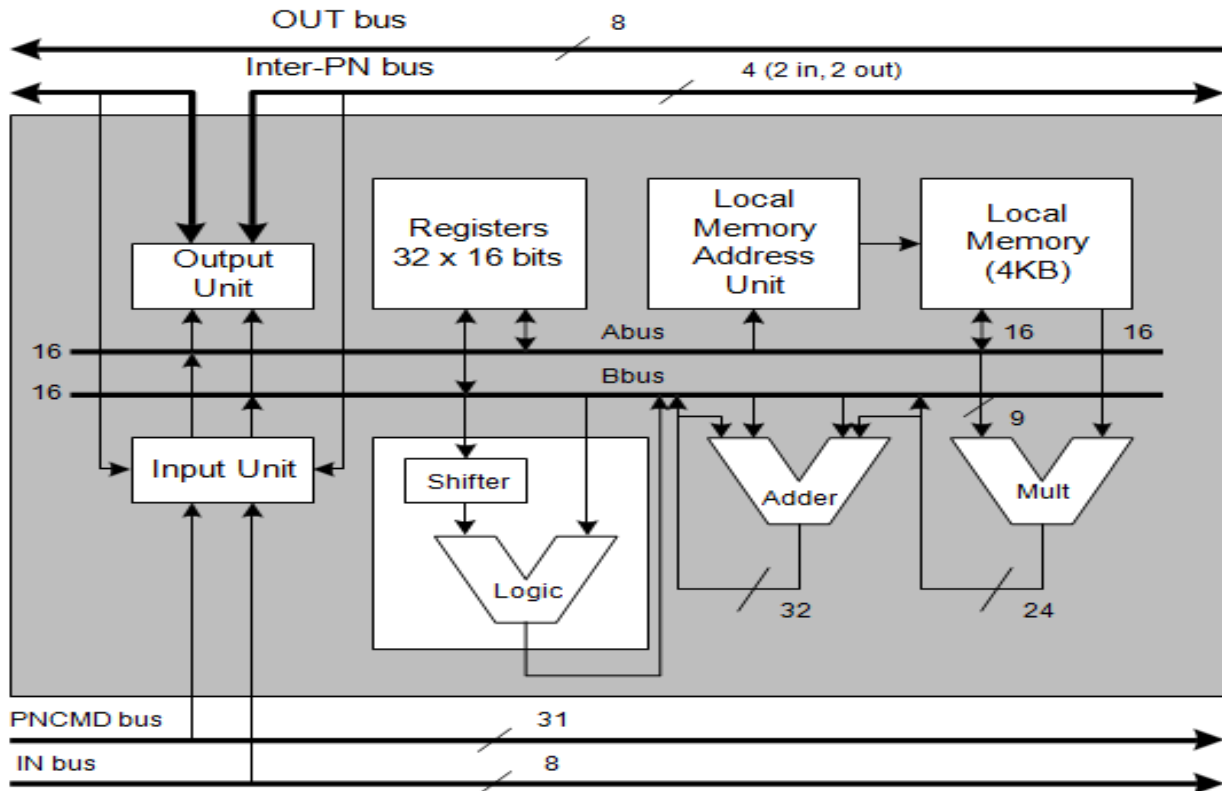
OUT bus
8
Inter-PN bus
4 (2 in, 2 out)
Output Unit
Registers 32 x 16 bits
Local Memory Address Unit
Local Memory (4KB)
Abus
16
16
16
Bbus
16
9
Input Unit
Shifter
Logic
Adder
Mult
32
24
PNCMD bus
31
IN bus
8